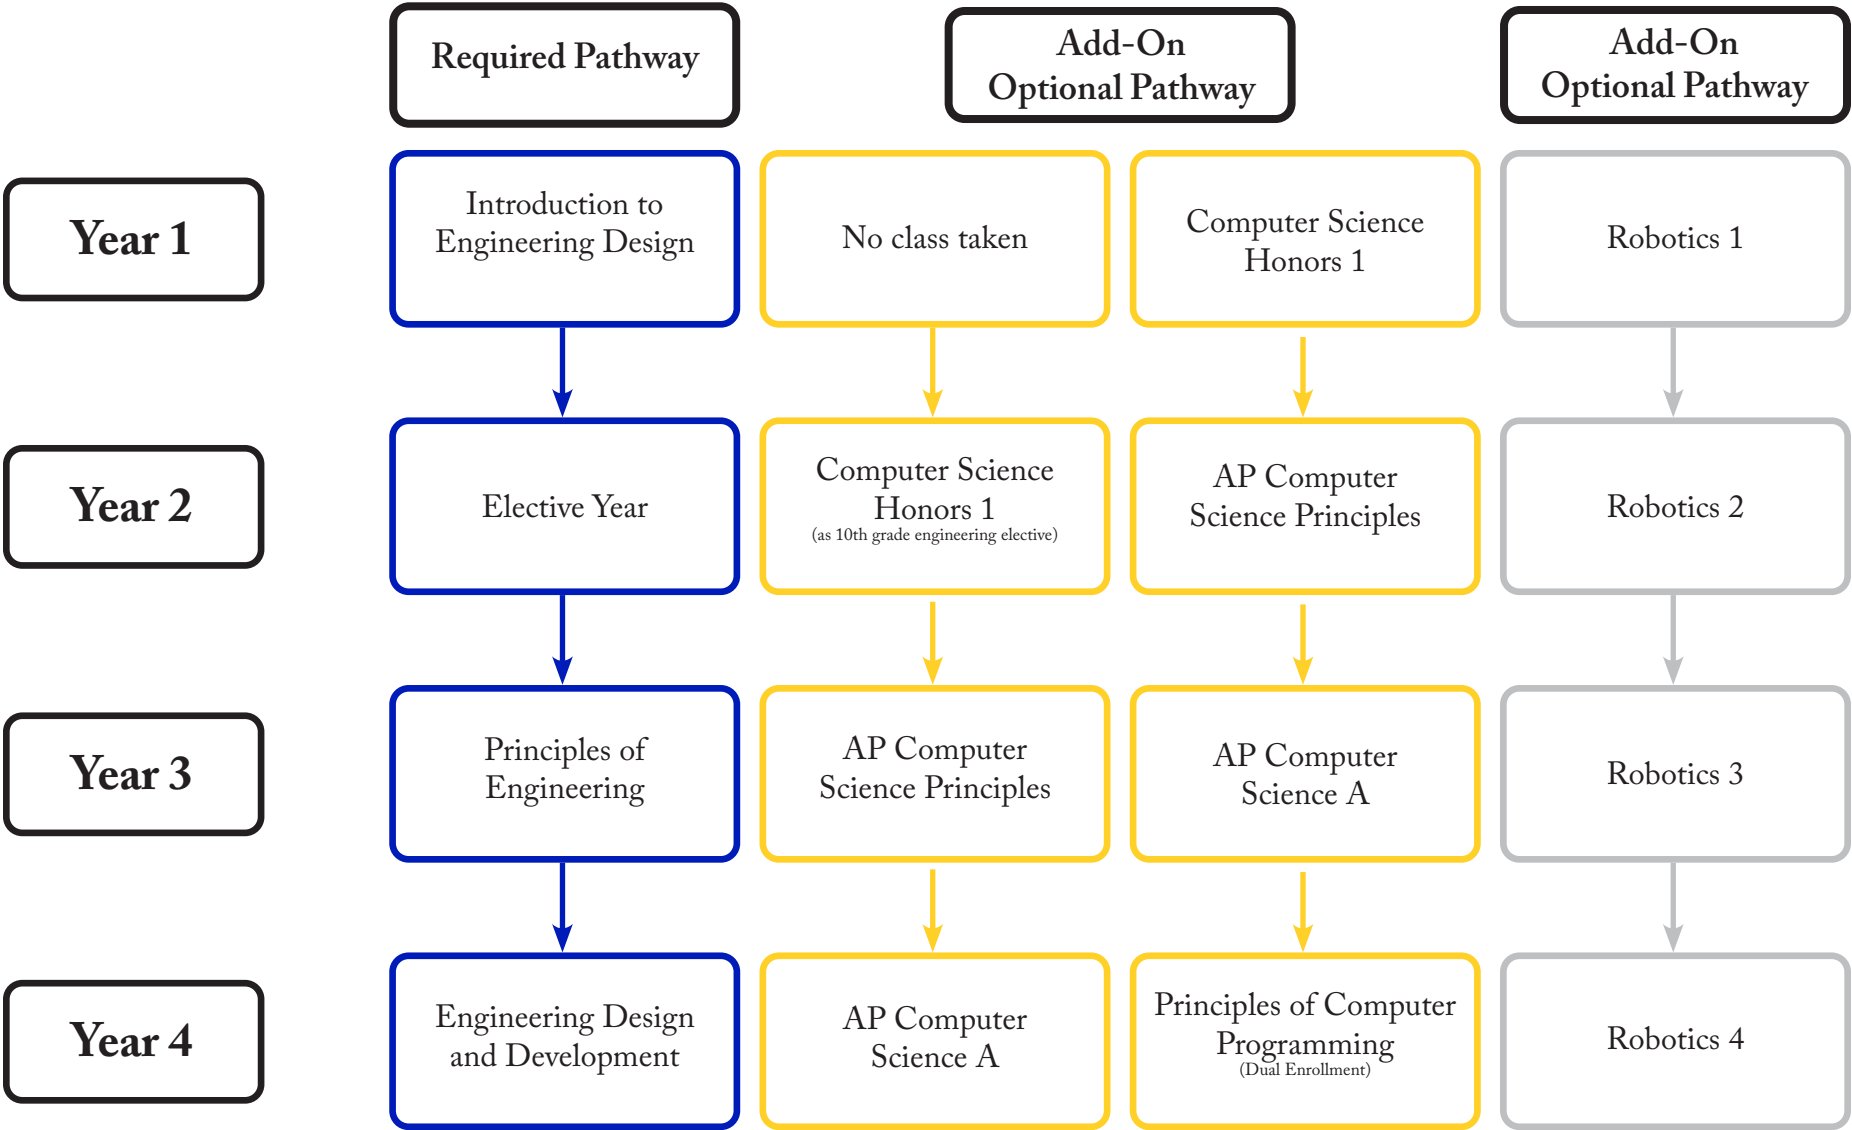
Required Pathway

Add-On Optional Pathway

Add-On Optional Pathway

Year 1

Introduction to Engineering Design

No class taken

Computer Science Honors 1

Robotics 1

Year 2

Elective Year

Computer Science Honors 1
(as 10th grade engineering elective)

AP Computer Science Principles

Robotics 2

Year 3

Principles of Engineering

AP Computer Science Principles

AP Computer Science A

Robotics 3

Year 4

Engineering Design and Development

AP Computer Science A

Principles of Computer Programming
(Dual Enrollment)

Robotics 4